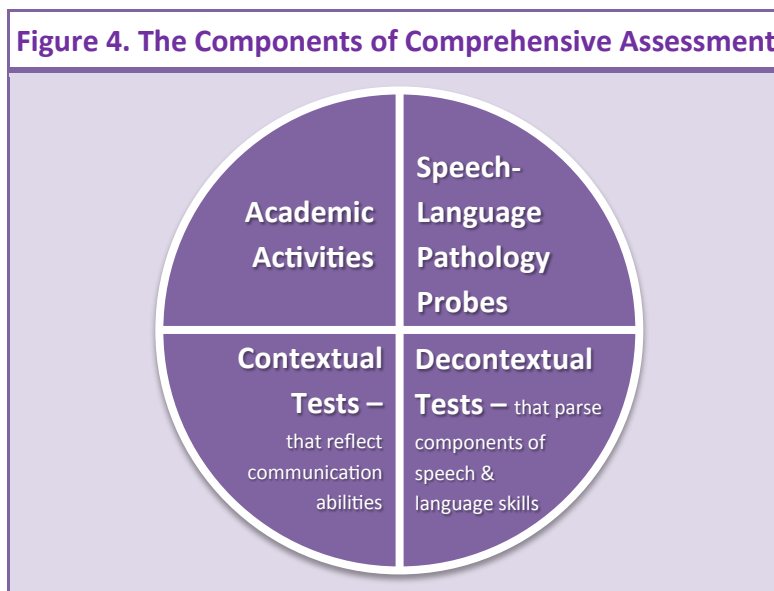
Figure 4. The Components of Comprehensive Assessment

Academic Activities

Speech-Language Pathology Probes

Contextual Tests – that reflect communication abilities

Decontextual Tests – that parse components of speech & language skills